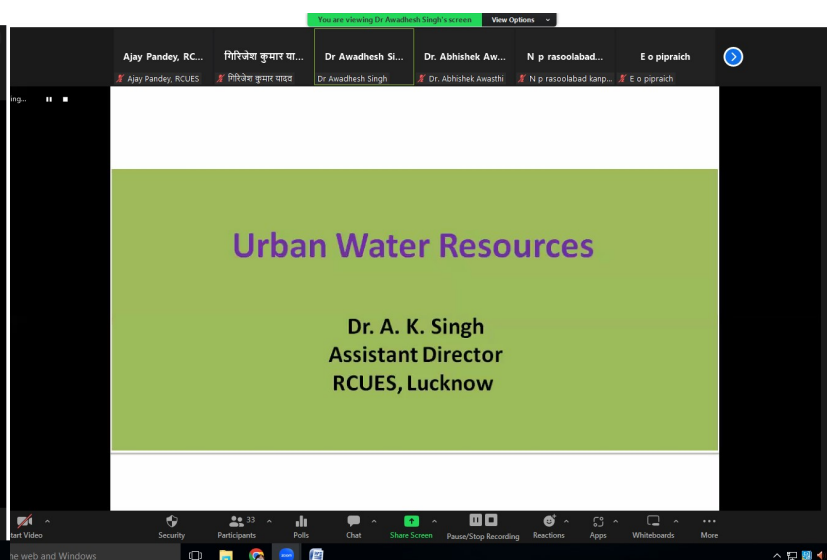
You are viewing Dr Awadhesh Singh's screen View Options

Ajay Pandey, RC... Ajay Pandey, RCUES
गिरिजेश कुमार या... गिरिजेश कुमार यादव
Dr Awadhesh Si... Dr Awadhesh Singh
Dr. Abhishek Aw... Dr. Abhishek Awasthi
N p rasoolabad... N p rasoolabad kanp...
E o pipraich E o pipraich

ing...

Urban Water Resources

Dr. A. K. Singh
Assistant Director
RCUES, Lucknow

tart Video
Security
33 Participants
Polls
Chat
Share Screen
Pause/Stop Recording
Reactions
Apps
Whiteboards
More

he web and Windows